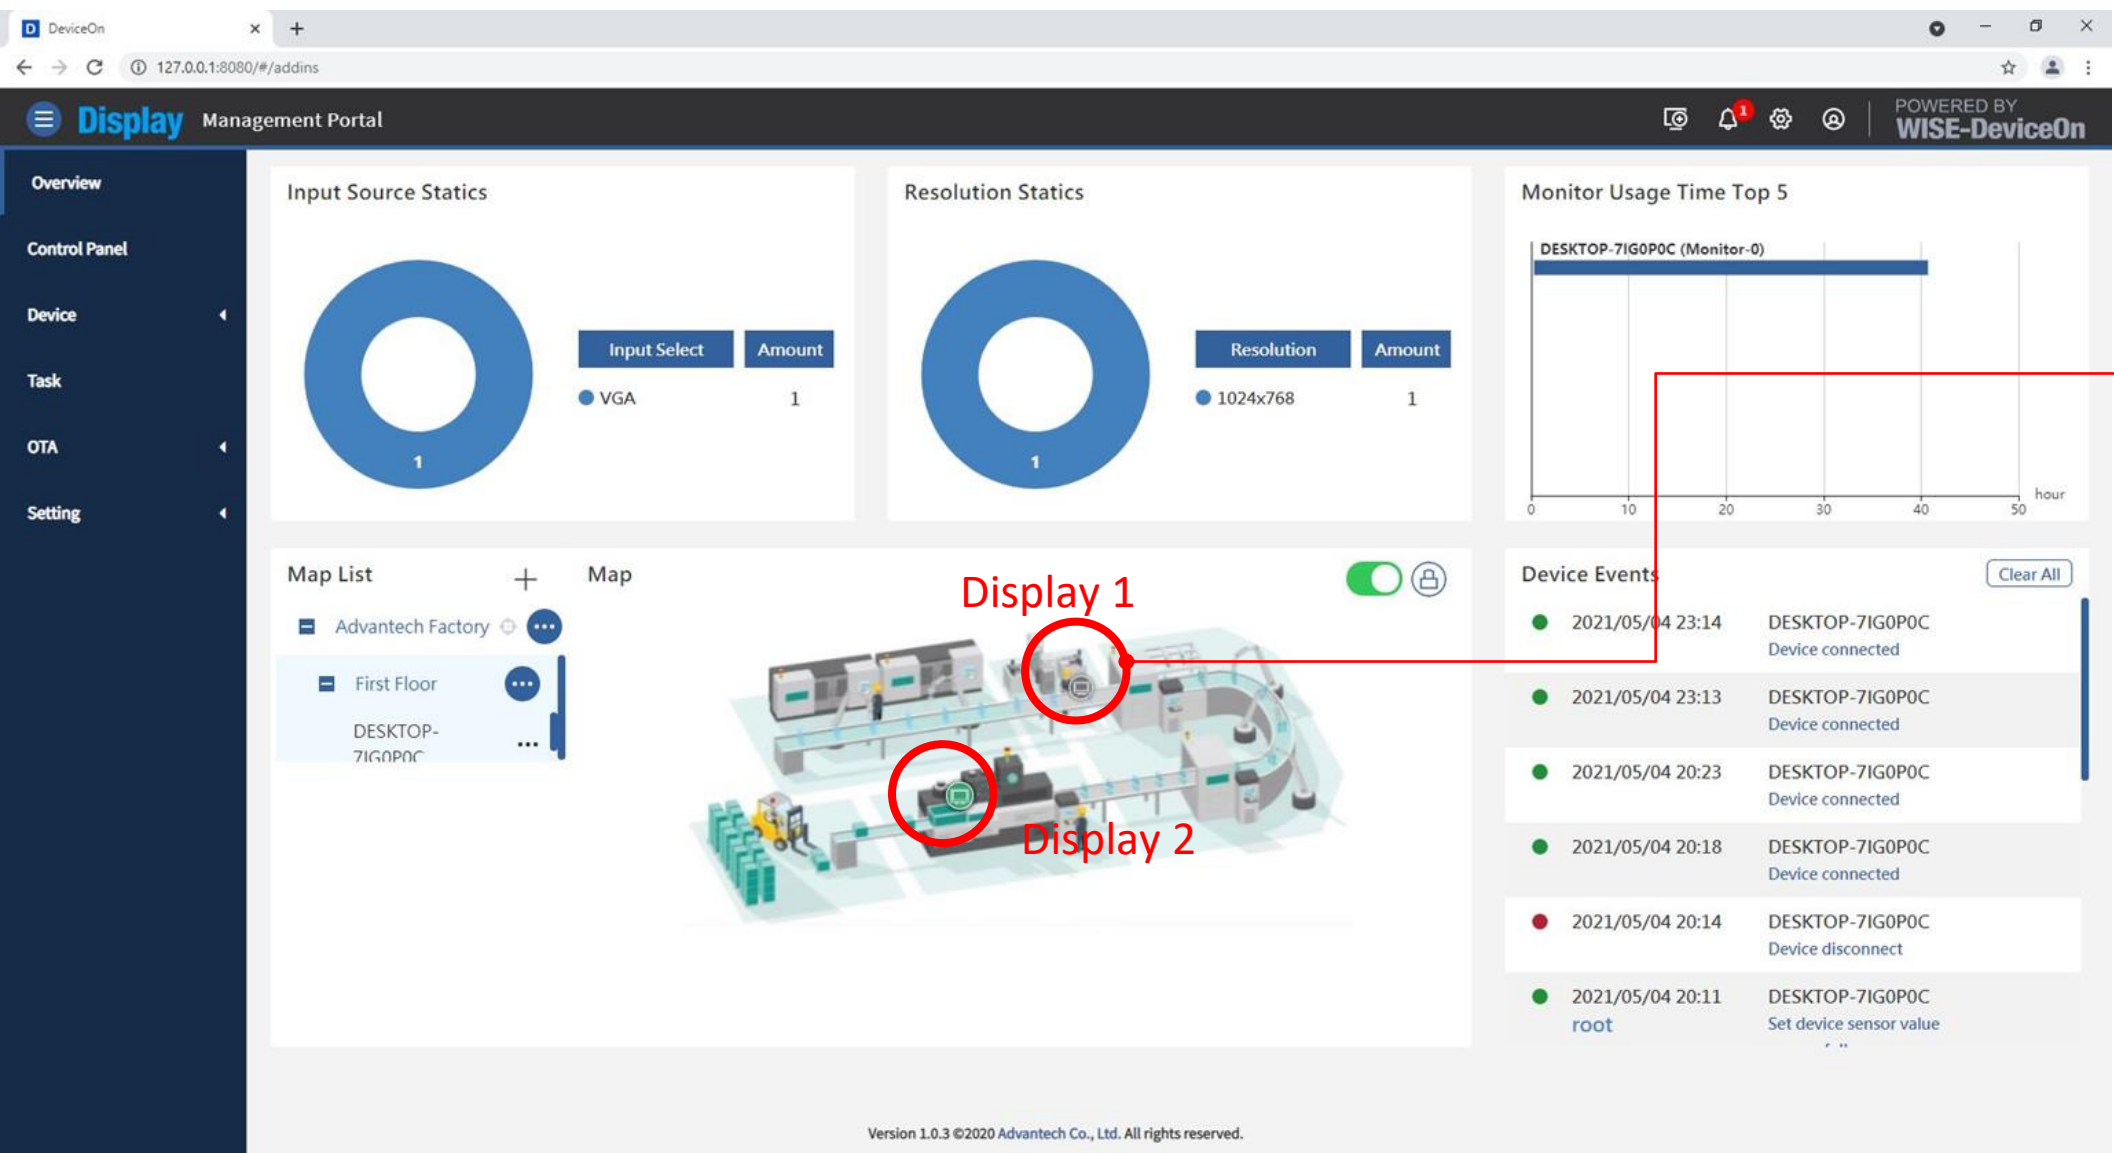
DeviceOn
127.0.0.1:8080/#/addins

Display Management Portal
1
POWERED BY WISE-DeviceOn

Overview
Control Panel
Device
Task
OTA
Setting

Input Source Statics

1

| Input Select | Amount |
|---|---|
| VGA | 1 |

Resolution Statics

1

| Resolution | Amount |
|---|---|
| 1024x768 | 1 |

Monitor Usage Time Top 5

DESKTOP-7IG0P0C (Monitor-0)

0 10 20 30 40 50 hour

Map List
Advantech Factory
First Floor
DESKTOP-7IG0P0C

Map

Display 1
Display 2

Device Events
Clear All

2021/05/04 23:14 DESKTOP-7IG0P0C Device connected
2021/05/04 23:13 DESKTOP-7IG0P0C Device connected
2021/05/04 20:23 DESKTOP-7IG0P0C Device connected
2021/05/04 20:18 DESKTOP-7IG0P0C Device connected
2021/05/04 20:14 DESKTOP-7IG0P0C Device disconnect
2021/05/04 20:11 root DESKTOP-7IG0P0C Set device sensor value

Version 1.0.3 ©2020 Advantech Co., Ltd. All rights reserved.